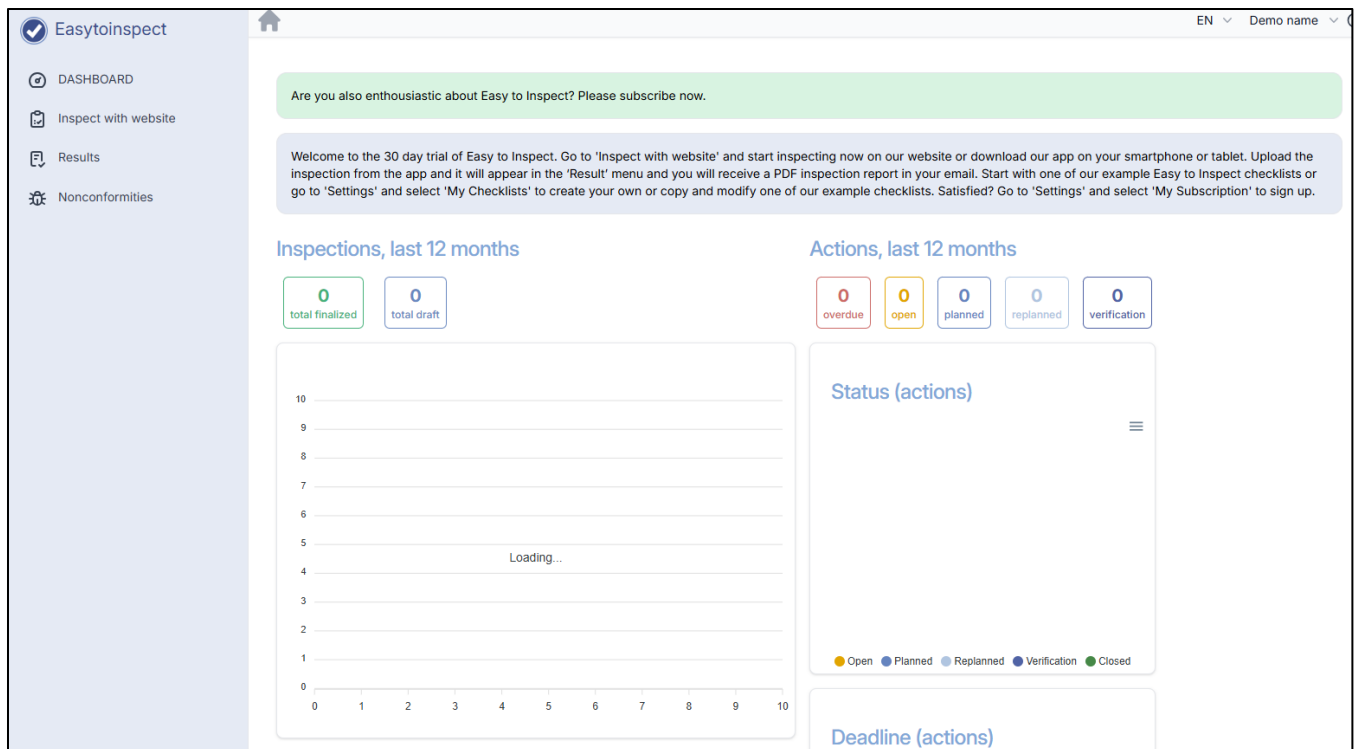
Easytoinspect

DASHBOARD

Inspect with website

Results

Nonconformities

EN Demo name

Are you also enthousiastic about Easy to Inspect? Please subscribe now.

Welcome to the 30 day trial of Easy to Inspect. Go to 'Inspect with website' and start inspecting now on our website or download our app on your smartphone or tablet. Upload the inspection from the app and it will appear in the 'Result' menu and you will receive a PDF inspection report in your email. Start with one of our example Easy to Inspect checklists or go to 'Settings' and select 'My Checklists' to create your own or copy and modify one of our example checklists. Satisfied? Go to 'Settings' and select 'My Subscription' to sign up.

Inspections, last 12 months

0
total finalized

0
total draft

10
9
8
7
6
5
4
3
2
1
0

Loading...

0 1 2 3 4 5 6 7 8 9 10

Actions, last 12 months

0
overdue

0
open

0
planned

0
replanned

0
verification

Status (actions)

Open Planned Replanned Verification Closed

Deadline (actions)